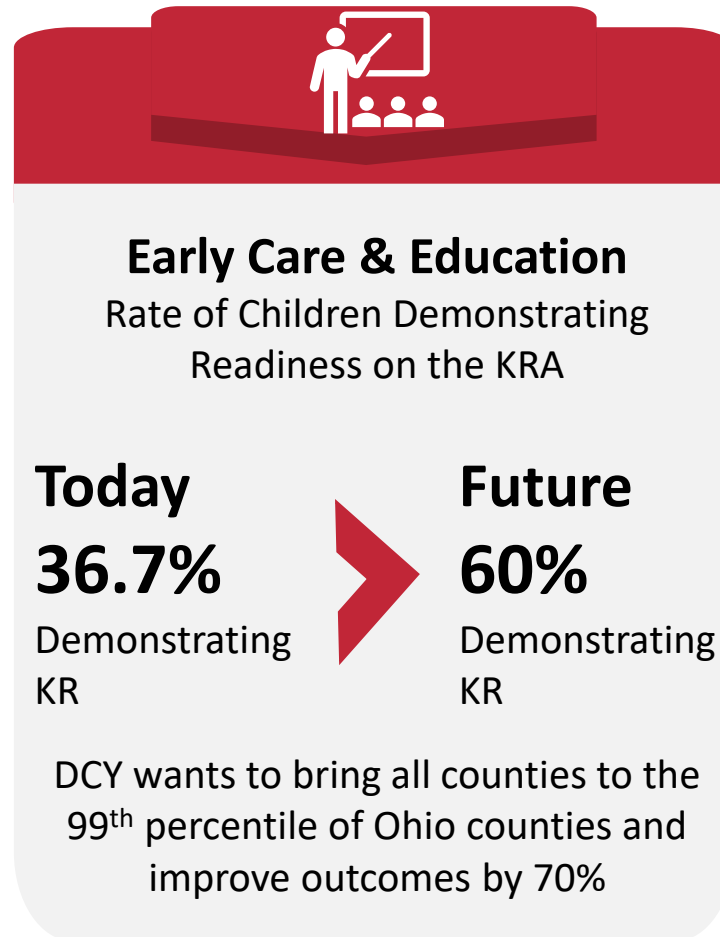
Early Care & Education
Rate of Children Demonstrating Readiness on the KRA

Today
36.7%
Demonstrating KR

Future
60%
Demonstrating KR

DCY wants to bring all counties to the 99$^{th}$ percentile of Ohio counties and improve outcomes by 70%